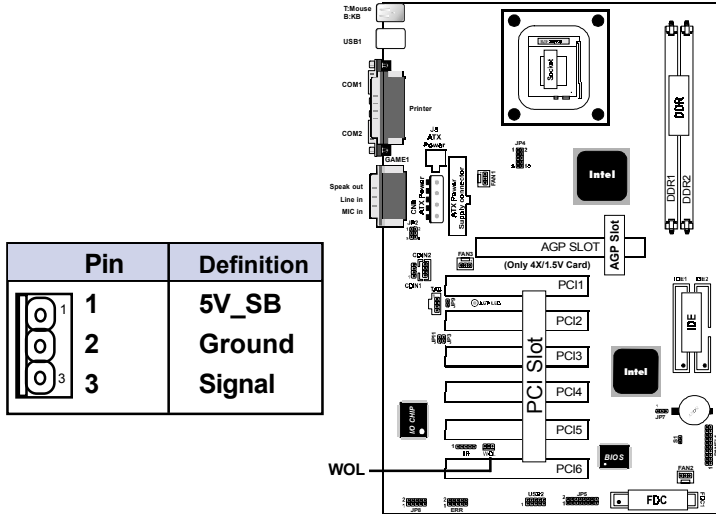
| Pin | Definition |
|---|---|
| 1 | 5V_SB |
| 2 | Ground |
| 3 | Signal |

T:Mouse
B:KB
USB1
COM1
Printer
COM2
GAME1
Speak out
Line in
MIC in
J8
ATX
Power
JP4
FAN1
CN8
ATX Power
ATX Power
Supply Connector
Socket
DDR
DDR1
DDR2
Intel
AGP SLOT
AGP Slot
(Only 4X/1.5V Card)
FAN3
CDIN2
CDIN1
AGP LED
PCI1
PCI2
PCI3
PCI4
PCI5
PCI6
PCI Slot
IDE1
IDE2
IDE
Intel
IO CHIP
JP7
IR
WOL
WOL
BIOS
FAN2
JP6
ERR
USB2
JP5
FDC